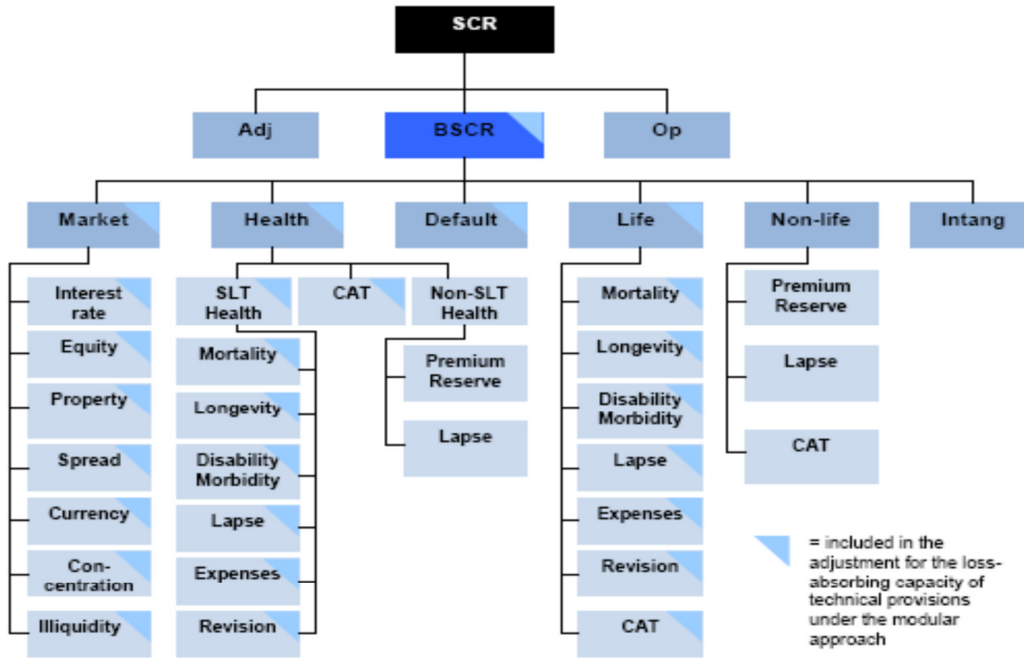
SCR

Adj

BSCR

Op

Market

Health

Default

Life

Non-life

Intang

Interest rate

Equity

Property

Spread

Currency

Concentration

Illiquidity

SLT Health

CAT

Non-SLT Health

Mortality

Longevity

Disability Morbidity

Lapse

Expenses

Revision

Premium Reserve

Lapse

Mortality

Longevity

Disability Morbidity

Lapse

Expenses

Revision

CAT

Premium Reserve

Lapse

CAT

= included in the adjustment for the loss-absorbing capacity of technical provisions under the modular approach